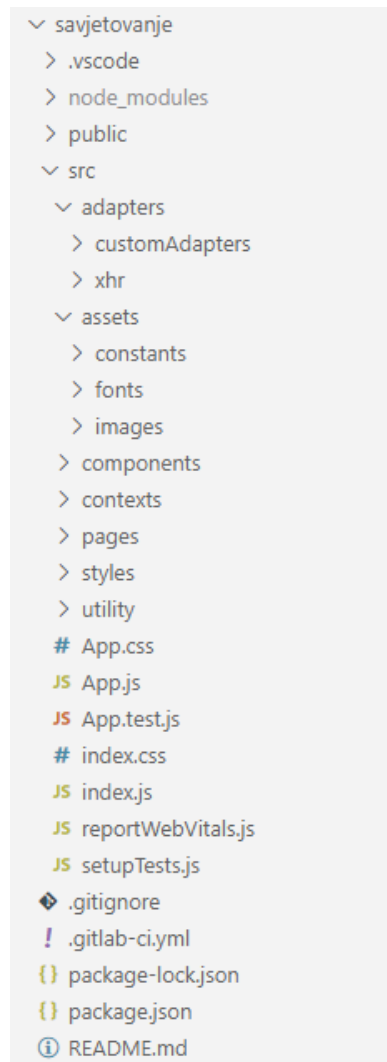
savjetovanje
.vscode
node_modules
public
src
adapters
customAdapters
xhr
assets
constants
fonts
images
components
contexts
pages
styles
utility
# App.css
JS App.js
JS App.test.js
# index.css
JS index.js
JS reportWebVitals.js
JS setupTests.js
.gitignore
! .gitlab-ci.yml
{} package-lock.json
{} package.json
ⓘ README.md